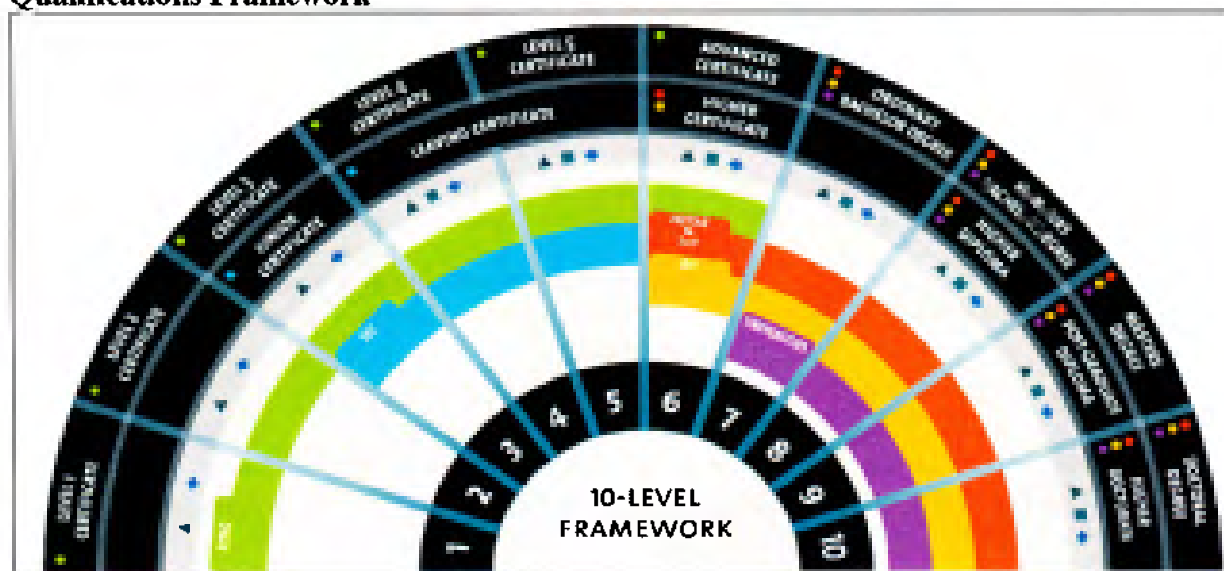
Qualifications Framework

LEVEL 1 CERTIFICATE
LEVEL 2 CERTIFICATE
LEVEL 3 CERTIFICATE
JUNIOR CERTIFICATE
LEVEL 4 CERTIFICATE
LEAVING CERTIFICATE
LEVEL 5 CERTIFICATE
ADVANCED CERTIFICATE
HIGHER CERTIFICATE
ORDINARY BACHELOR DEGREE
HONOURS BACHELOR DEGREE
HIGHER DIPLOMA
POST-GRADUATE DIPLOMA
MASTERS DEGREE
DOCTORAL DEGREE
HIGHER DOCTORATE

1 2 3 4 5 6 7 8 9 10

10-LEVEL FRAMEWORK